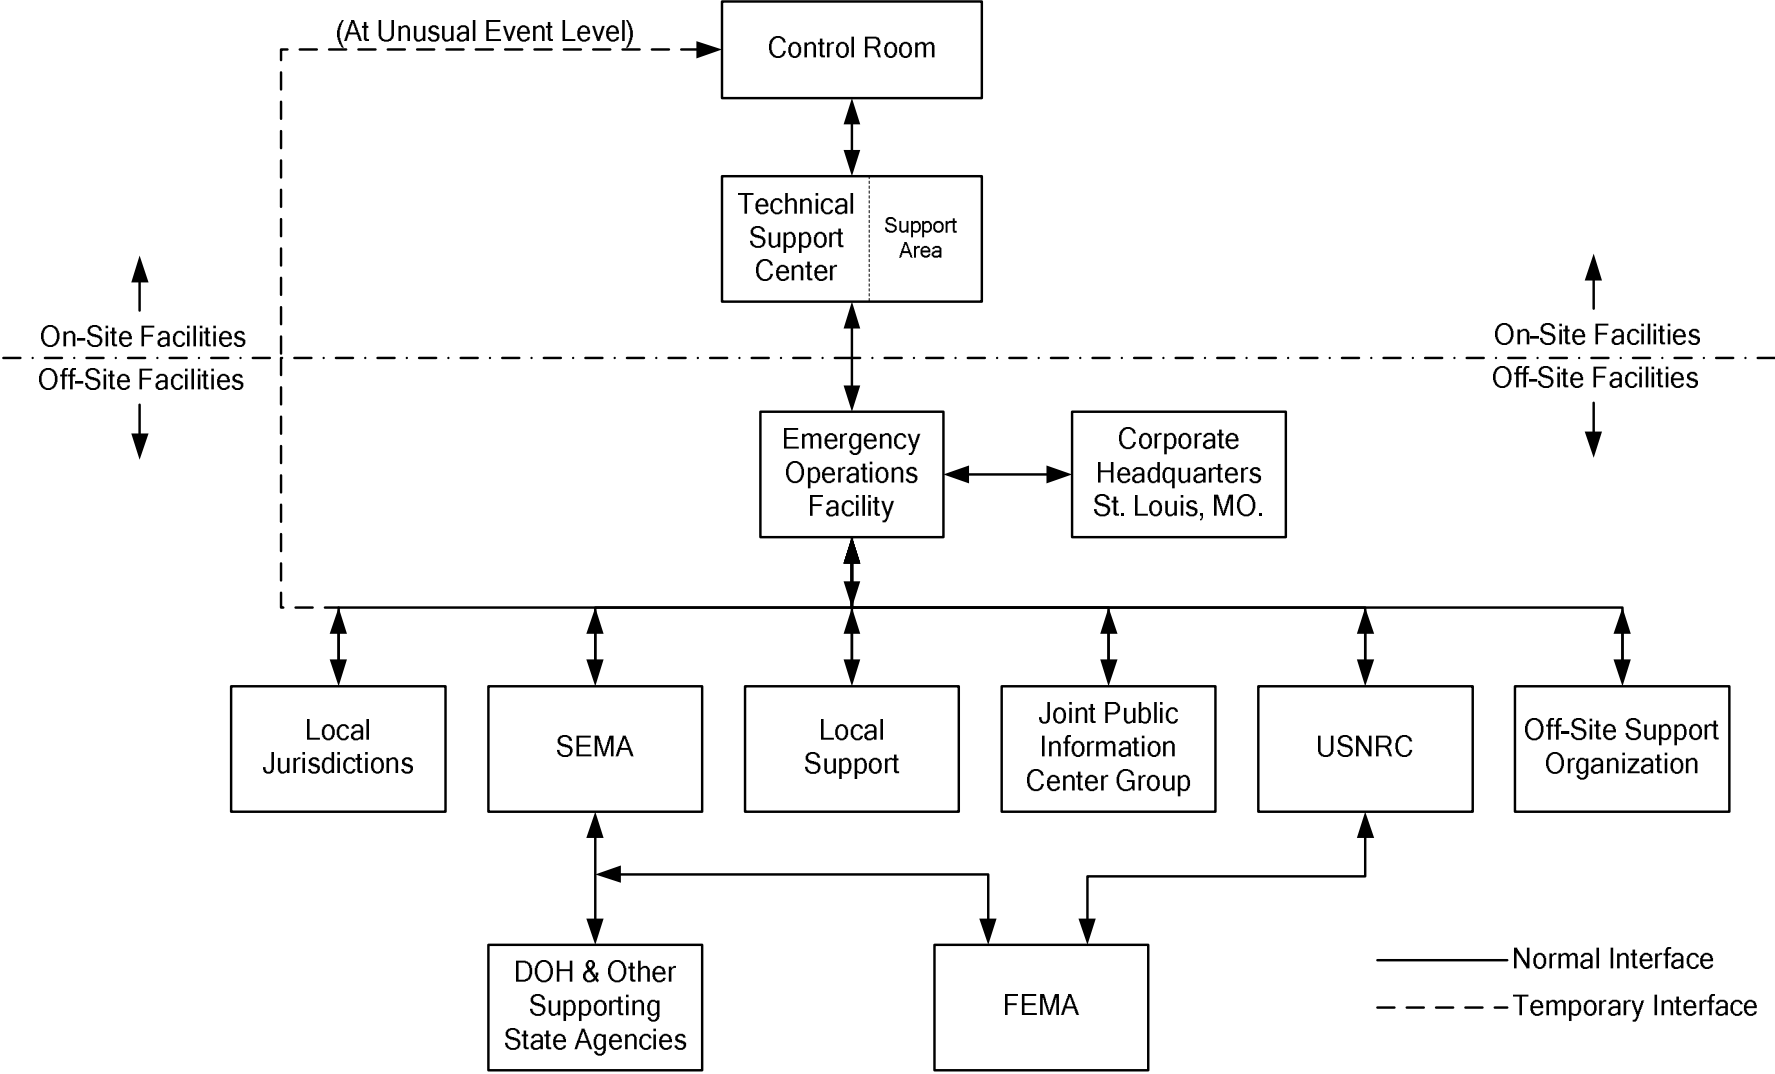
(At Unusual Event Level)

Control Room

Technical Support Center

Support Area

On-Site Facilities

Off-Site Facilities

On-Site Facilities

Off-Site Facilities

Emergency Operations Facility

Corporate Headquarters St. Louis, MO.

Local Jurisdictions

SEMA

Local Support

Joint Public Information Center Group

USNRC

Off-Site Support Organization

DOH & Other Supporting State Agencies

FEMA

Normal Interface

Temporary Interface